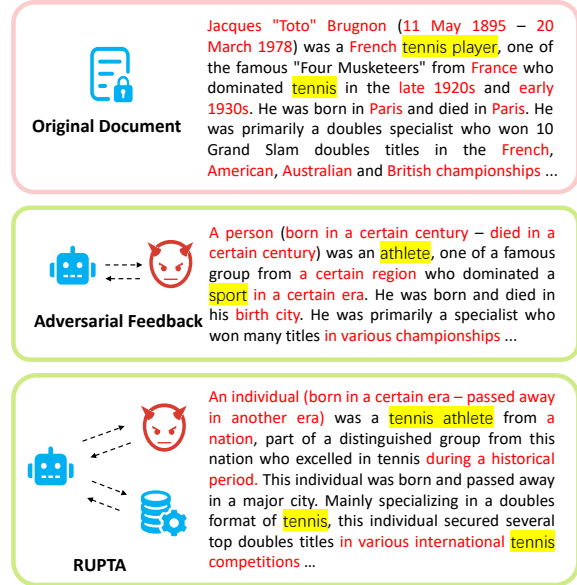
Original Document

Jacques "Toto" Brugnon (11 May 1895 – 20 March 1978) was a French tennis player, one of the famous "Four Musketeers" from France who dominated tennis in the late 1920s and early 1930s. He was born in Paris and died in Paris. He was primarily a doubles specialist who won 10 Grand Slam doubles titles in the French, American, Australian and British championships ...

Adversarial Feedback

A person (born in a certain century – died in a certain century) was an athlete, one of a famous group from a certain region who dominated a sport in a certain era. He was born and died in his birth city. He was primarily a specialist who won many titles in various championships ...

RUPTA

An individual (born in a certain era – passed away in another era) was a tennis athlete from a nation, part of a distinguished group from this nation who excelled in tennis during a historical period. This individual was born and passed away in a major city. Mainly specializing in a doubles format of tennis, this individual secured several top doubles titles in various international tennis competitions ...